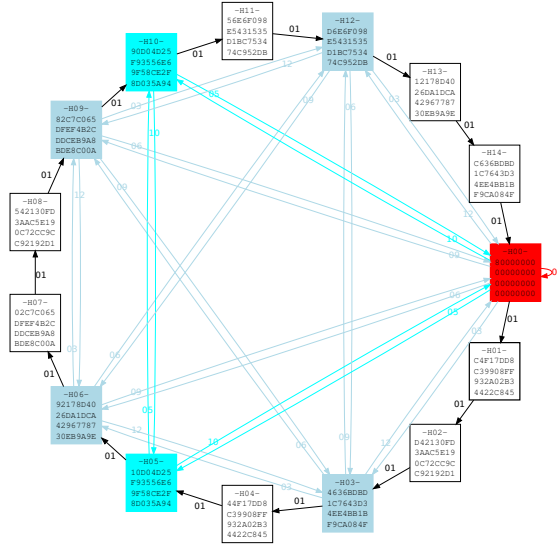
-H11-
56E6F098
E5431535
D1BC7534
74C952DB

01

-H12-
D6E6F098
E5431535
D1BC7534
74C952DB

-H10-
90D04D25
F93556E6
9F58CE2F
8D035A94

01

-H13-
12178D40
26DA1DCA
42967787
30EB9A9E

-H09-
82C7C065
DFEF4B2C
DDCEB9A8
BDE8C00A

01

-H14-
C636BDBD
1C7643D3
4EE4BB1B
F9CA084F

01

-H08-
542130FD
3AAC5E19
0C72CC9C
C92192D1

01

-H00-
80000000
00000000
00000000
00000000

00

01

-H07-
02C7C065
DFEF4B2C
DDCEB9A8
BDE8C00A

01

-H01-
C4F17DD8
C39908FF
932A02B3
4422C845

01

-H06-
92178D40
26DA1DCA
42967787
30EB9A9E

-H02-
D42130FD
3AAC5E19
0C72CC9C
C92192D1

01

01

-H05-
10D04D25
F93556E6
9F58CE2F
8D035A94

-H04-
44F17DD8
C39908FF
932A02B3
4422C845

01

-H03-
4636BDBD
1C7643D3
4EE4BB1B
F9CA084F

01

12
03
06
09
10
05
12
09
06
03
12
09
06
03
10
09
06
03
05
12
09
06
03
12
09
06
03
10
05
12